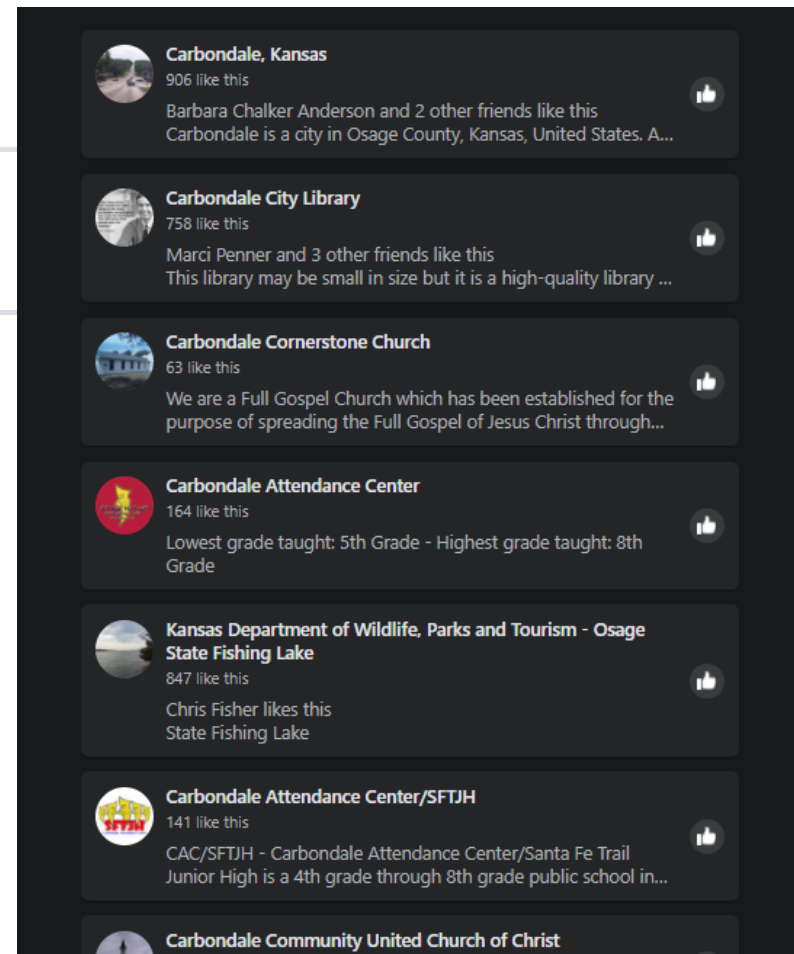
Carbondale, Kansas
906 like this
Barbara Chalker Anderson and 2 other friends like this
Carbondale is a city in Osage County, Kansas, United States. A...

Carbondale City Library
758 like this
Marci Penner and 3 other friends like this
This library may be small in size but it is a high-quality library ...

Carbondale Cornerstone Church
63 like this
We are a Full Gospel Church which has been established for the purpose of spreading the Full Gospel of Jesus Christ through...

Carbondale Attendance Center
164 like this
Lowest grade taught: 5th Grade - Highest grade taught: 8th Grade

Kansas Department of Wildlife, Parks and Tourism - Osage State Fishing Lake
847 like this
Chris Fisher likes this
State Fishing Lake

Carbondale Attendance Center/SFTJH
141 like this
CAC/SFTJH - Carbondale Attendance Center/Santa Fe Trail Junior High is a 4th grade through 8th grade public school in...

Carbondale Community United Church of Christ